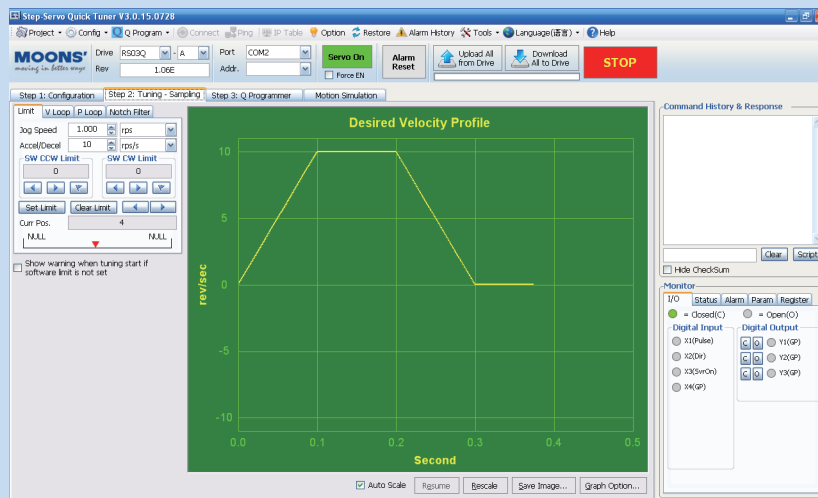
Step-Servo Quick Tuner V3.0.15.0728

Project · Config · Q Program · Connect · Ping · IP Table · Option · Restore · Alarm History · Tools · Language(语言) · Help

MOONS' moving in better ways
Drive RS03Q - A
Rev 1.06E
Port COM2
Addr.
Servo On
Force EN
Alarm Reset
Upload All from Drive
Download All to Drive
STOP

Step 1: Configuration | Step 2: Tuning - Sampling | Step 3: Q Programmer | Motion Simulation

Limit | V Loop | P Loop | Notch Filter
Jog Speed 1.000 rps
Accel/Decel 10 rps/s
SW CCW Limit
0
SW CW Limit
0
Set Limit
Clear Limit
Curr Pos. 4
NULL NULL

Show warning when tuning start if software limit is not set

Desired Velocity Profile
rev/sec
10
5
0
-5
-10
0.0 0.1 0.2 0.3 0.4 0.5
Second

Auto Scale | Resume | Rescale | Save Image... | Graph Option...

Command History & Response
Clear | Script
Hide CheckSum

Monitor
I/O | Status | Alarm | Param | Register
= Closed(C) = Open(O)
Digital Input
X1(Pulse)
X2(Dir)
X3(SvrOn)
X4(GP)
Digital Output
C O Y1(GP)
C O Y2(GP)
C O Y3(GP)